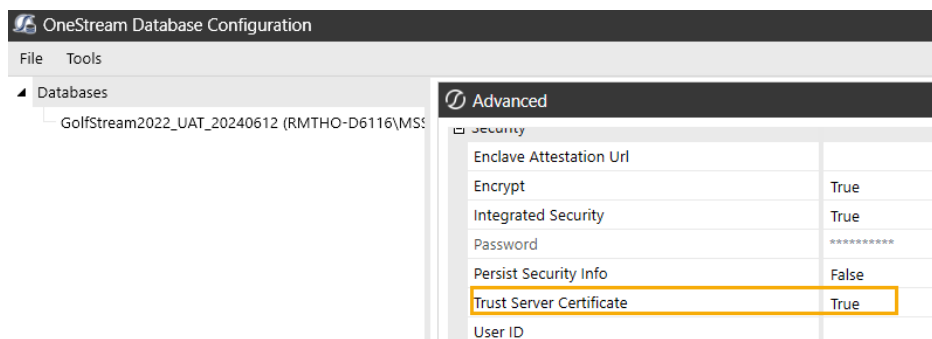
OneStream Database Configuration

File Tools

Databases

GolfStream2022_UAT_20240612 (RMTHO-D6116\MS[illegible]

Advanced

Security

| | |
|---|---|
| Enclave Attestation Url | |
| Encrypt | True |
| Integrated Security | True |
| Password | ********** |
| Persist Security Info | False |
| Trust Server Certificate | True |
| User ID | |